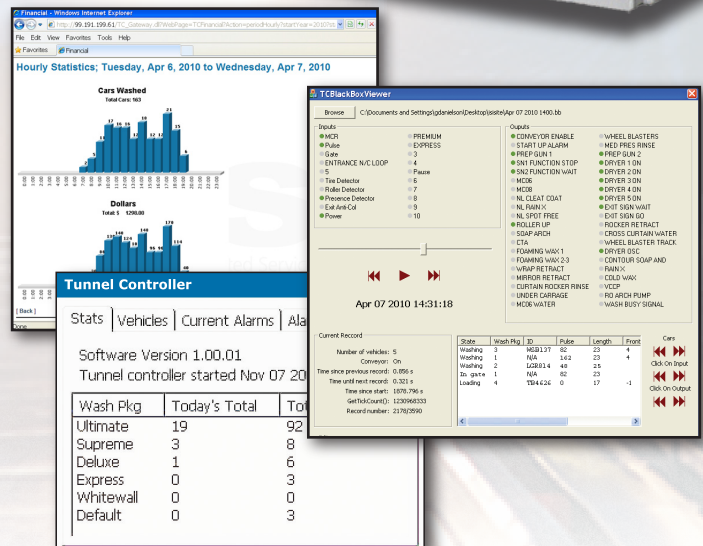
Financial - Windows Internet Explorer
http://99.191.199.61/TC_Gateway.dll?WebPage=TCFinancial?Action=periodHourly?startYear=2010?st
File Edit View Favorites Tools Help
Favorites Financial

Hourly Statistics; Tuesday, Apr 6, 2010 to Wednesday, Apr 7, 2010

Cars Washed
Total Cars: 163

Dollars
Total: $ 1298.00

[ Back ]
Done

TCBlackBoxViewer
Browse C:\Documents and Settings\gdanielson\Desktop\jsisite\Apr 07 2010 1400.bb

Inputs
MCR
Pulse
Gate
ENTRANCE N/C LOOP
5
Tire Detector
Roller Detector
Presence Detector
Exit Anti-Col
Power
PREMIUM
EXPRESS
3
4
Pause
6
7
8
9
10

Ouputs
CONVEYOR ENABLE
START UP ALARM
PREP GUN 1
SN1 FUNCTION STOP
SN2 FUNCTION WAIT
MC06
MC08
NL CLEAT COAT
NL RAIN X
NL SPOT FREE
ROLLER UP
SOAP ARCH
CTA
FOAMING WAX 1
FOAMING WAX 2-3
WRAP RETRACT
MIRROR RETRACT
CURTAIN ROCKER RINSE
UNDER CARRIAGE
MC06 WATER
WHEEL BLASTERS
MED PRES RINSE
PREP GUN 2
DRYER 1 ON
DRYER 2 ON
DRYER 3 ON
DRYER 4 ON
DRYER 5 ON
EXIT SIGN WAIT
EXIT SIGN GO
ROCKER RETRACT
CROSS CURTAIN WATER
WHEEL BLASTER TRACK
DRYER OSC
CONTOUR SOAP AND
RAIN X
COLD WAX
VCCP
RO ARCH PUMP
WASH BUSY SIGNAL

Apr 07 2010 14:31:18

Current Record
Number of vehicles: 5
Conveyor: On
Time since previous record: 0.856 s
Time until next record: 0.321 s
Time since start: 1878.796 s
GetTickCount(): 1230968333
Record number: 2178/3590

| State | Wash Pkg | ID | Pulse | Length | Front |
|---|---|---|---|---|---|
| Washing | 3 | MSB137 | 82 | 23 | 4 |
| Washing | 1 | N/A | 162 | 23 | 4 |
| Washing | 2 | LGR014 | 48 | 25 | |
| In. gate | 1 | N/A | 82 | 23 | |
| Loading | 4 | TB4626 | 0 | 17 | -1 |

Cars
Click On Input
Click On Output

Tunnel Controller
Stats | Vehicles | Current Alarms | Ala

Software Version 1.00.01
Tunnel controller started Nov 07 20

| Wash Pkg | Today's Total | To |
|---|---|---|
| Ultimate | 19 | 92 |
| Supreme | 3 | 8 |
| Deluxe | 1 | 6 |
| Express | 0 | 3 |
| Whitewall | 0 | 0 |
| Default | 0 | 3 |